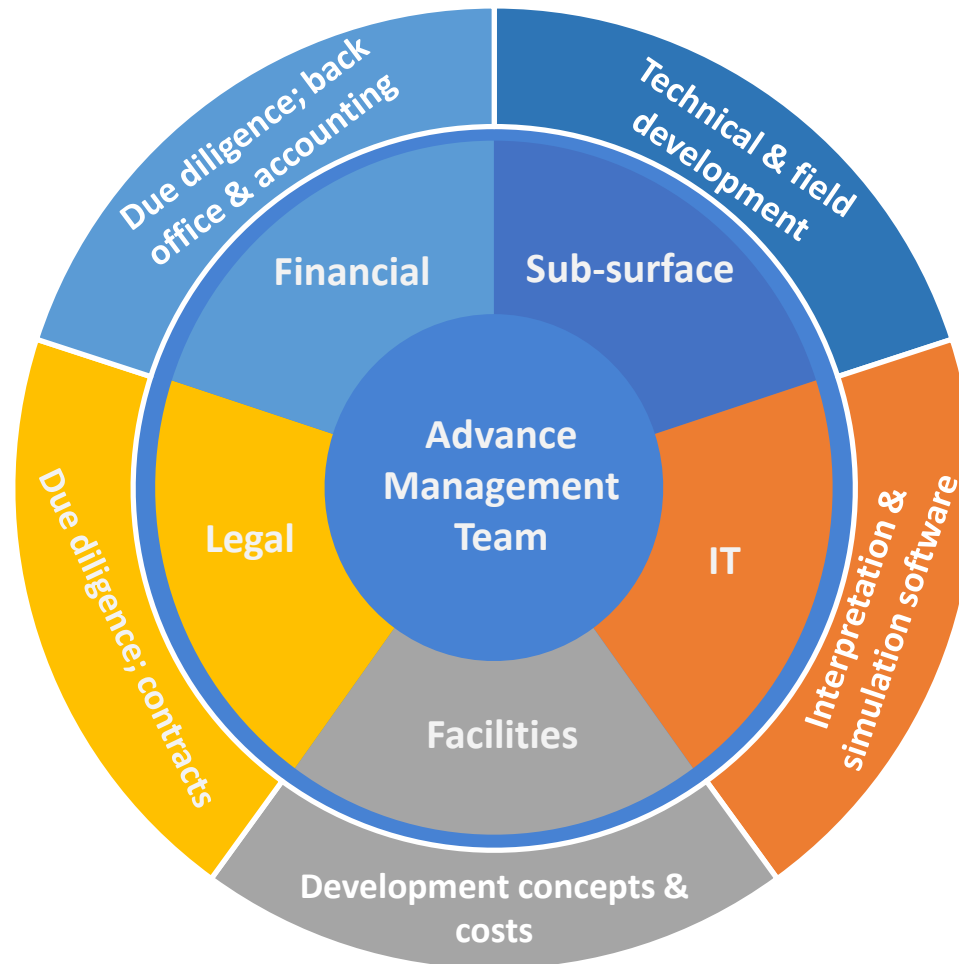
Advance Management Team

Financial

Sub-surface

IT

Facilities

Legal

Due diligence; back office & accounting

Technical & field development

Interpretation & simulation software

Development concepts & costs

Due diligence; contracts